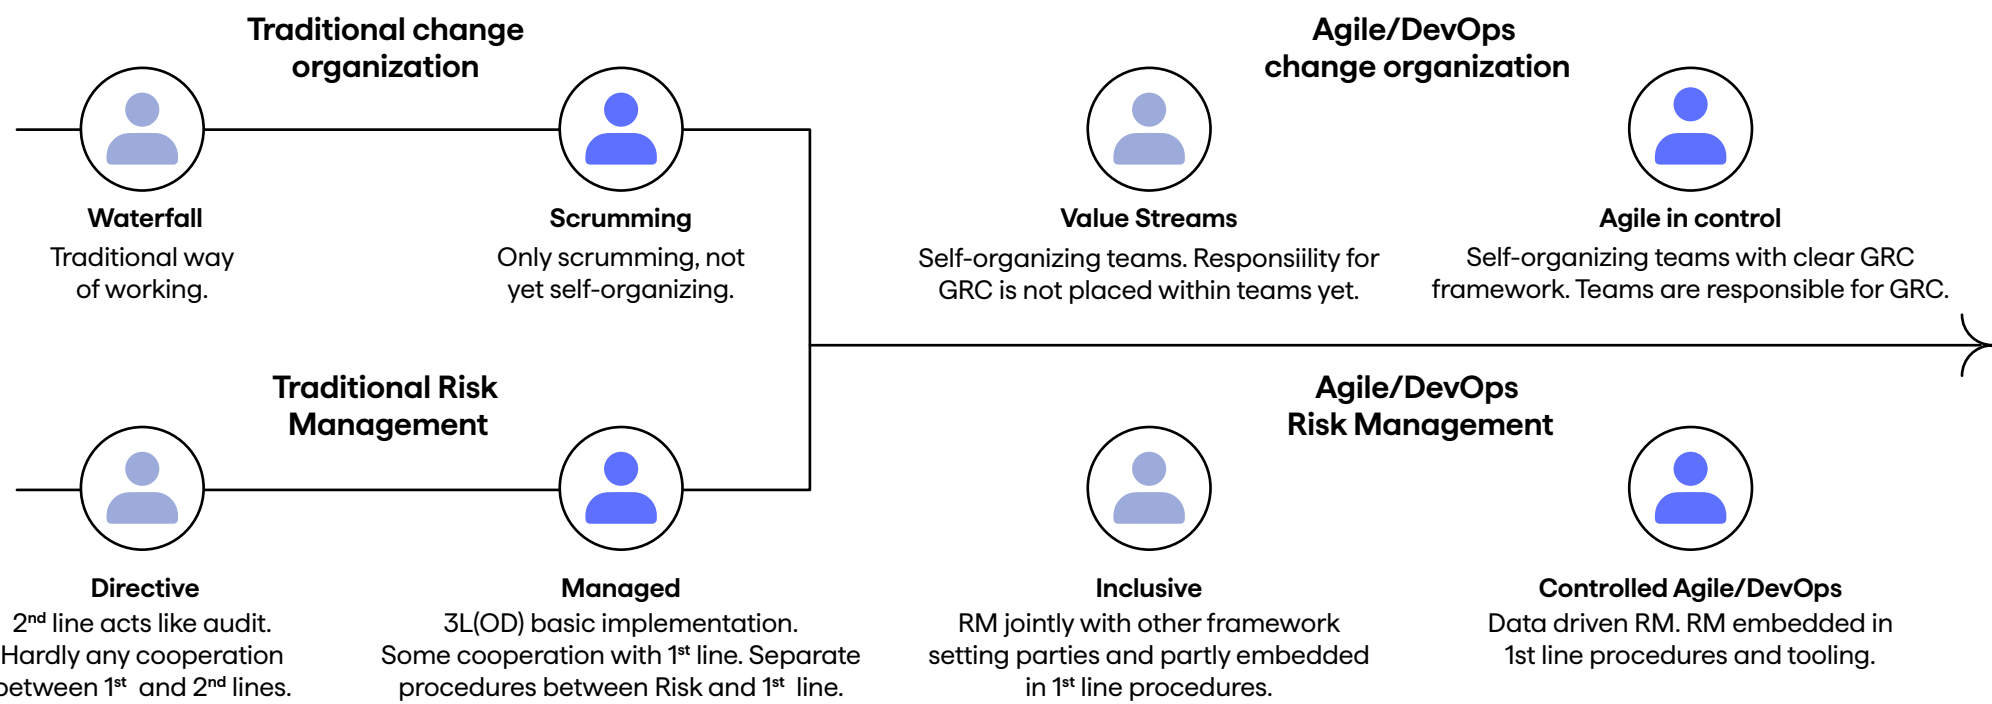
Traditional change organization

Waterfall
Traditional way of working.

Scrumming
Only scrumming, not yet self-organizing.

Agile/DevOps change organization

Value Streams
Self-organizing teams. Responsiility for GRC is not placed within teams yet.

Agile in control
Self-organizing teams with clear GRC framework. Teams are responsible for GRC.

Traditional Risk Management

Directive
2$^{nd}$ line acts like audit. Hardly any cooperation etween 1$^{st}$ and 2$^{nd}$ lines.

Managed
3L(OD) basic implementation. Some cooperation with 1$^{st}$ line. Separate procedures between Risk and 1$^{st}$ line.

Agile/DevOps Risk Management

Inclusive
RM jointly with other framework setting parties and partly embedded in 1$^{st}$ line procedures.

Controlled Agile/DevOps
Data driven RM. RM embedded in 1st line procedures and tooling.